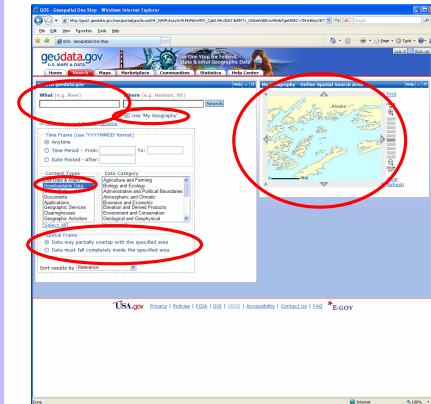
GOS - Geospatial One Stop - Windows Internet Explorer

http://gos2.geodata.gov/wps/portal/gos/kcxml/04_Sj9SPykssy0xPLMnMz0vM0Y_QjzKLN4g3NoTJgMrz...

File Edit View Favorites Tools Help

GOS - Geospatial One Stop

Page Tools

geodata.gov
U.S. MAPS & DATA

Your One Stop for Federal, State & Local Geographic Data

Home Search Maps Marketplace Communities Statistics Help Center

Search geodata.gov

What (e.g. River)

Where (e.g. Herndon, NY)

Search

Use 'My Geography'

Time Frame (use 'YYYYMMDD' format)

Anytime

Time Period - From: To:

Date Posted - After:

Content Types

Live Maps & Maps
Downloadable Data
Documents
Applications
Geographic Services
Clearinghouses
Geographic Activities

Data Category

Agriculture and Farming
Biology and Ecology
Administrative and Political Boundaries
Atmospheric and Climatic
Business and Economic
Elevation and Derived Products
Environment and Conservation
Geological and Geophysical

Spatial Frame

Data may partially overlap with the specified area

Data must fall completely inside the specified area

Sort results by Relevance

My Geography - Define Spatial Search Area

Alaska

USA.gov Privacy | Policies | FOIA | DOI | USGS | Accessibility | Contact Us | FAQ E-GOV

Done

Internet

100%